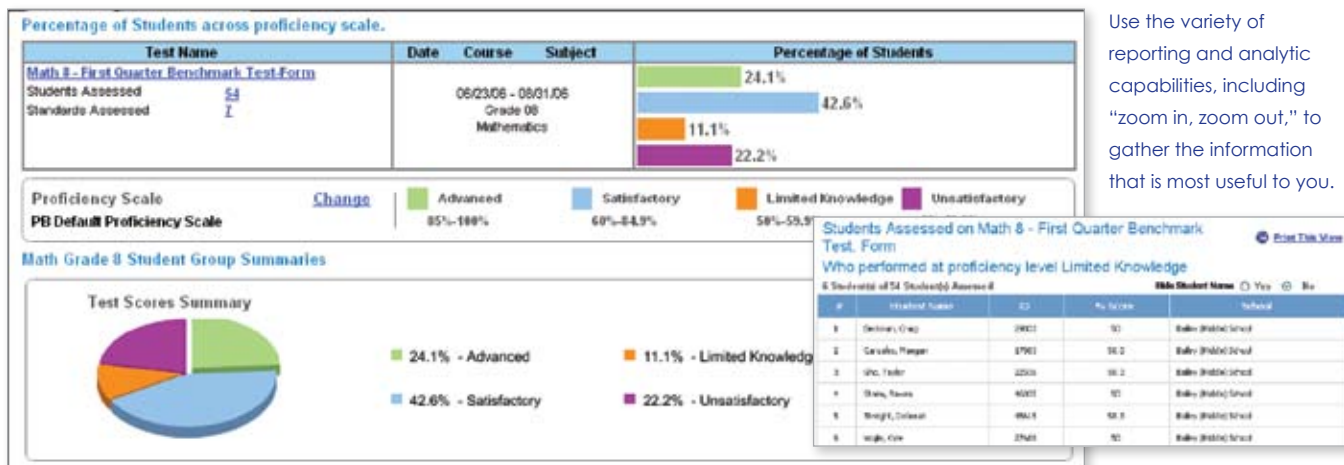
Percentage of Students across proficiency scale.

| Test Name | Date Course Subject | Percentage of Students |
|---|---|---|
| Math 8 - First Quarter Benchmark Test-Form<br>Students Assessed 54<br>Standards Assessed 7 | 08/23/06 - 08/31/06<br>Grade 08<br>Mathematics | 24.1%<br>42.6%<br>11.1%<br>22.2% |

Proficiency Scale Change
PB Default Proficiency Scale

Advanced 85%-100%
Satisfactory 60%-84.9%
Limited Knowledge 50%-59.9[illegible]
Unsatisfactory

Math Grade 8 Student Group Summaries

Test Scores Summary

24.1% - Advanced
11.1% - Limited Knowledg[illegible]
42.6% - Satisfactory
22.2% - Unsatisfactory

Use the variety of reporting and analytic capabilities, including "zoom in, zoom out," to gather the information that is most useful to you.

Students Assessed on Math 8 - First Quarter Benchmark Test. Form
Print This View
Who performed at proficiency level Limited Knowledge
6 Student(s) of 54 Student(s) Assessed
Hide Student Name ○ Yes ⊙ No

| # | Student Name | ID | % Score | School |
|---|---|---|---|---|
| 1 | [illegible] | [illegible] | 50 | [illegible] School |
| 2 | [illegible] | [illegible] | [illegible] | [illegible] School |
| 3 | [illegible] | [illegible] | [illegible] | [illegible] School |
| 4 | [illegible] | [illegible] | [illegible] | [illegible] School |
| 5 | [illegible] | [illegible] | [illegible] | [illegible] School |
| 6 | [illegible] | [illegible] | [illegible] | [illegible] School |